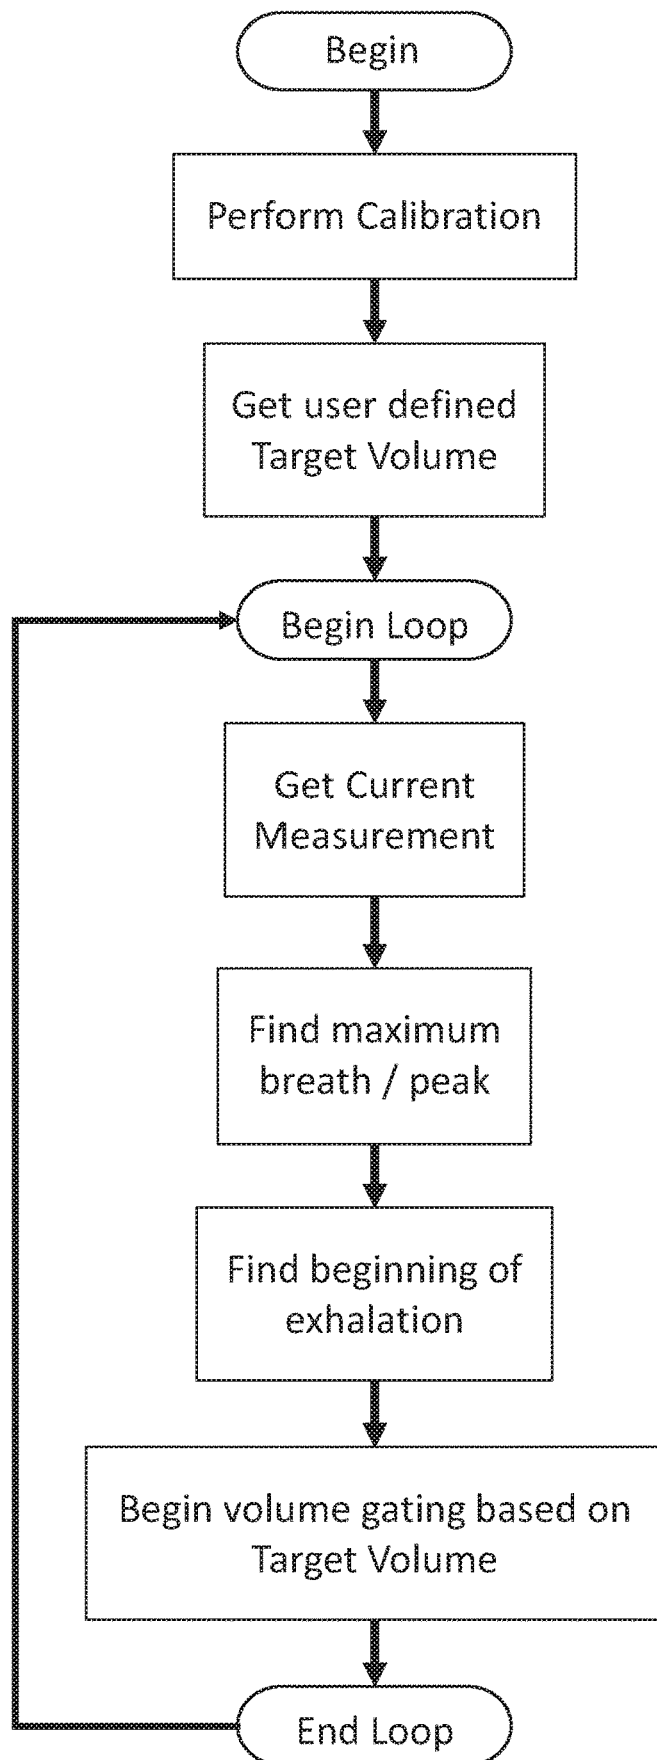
Begin

Perform Calibration

Get user defined Target Volume

Begin Loop

Get Current Measurement

Find maximum breath / peak

Find beginning of exhalation

Begin volume gating based on Target Volume

End Loop